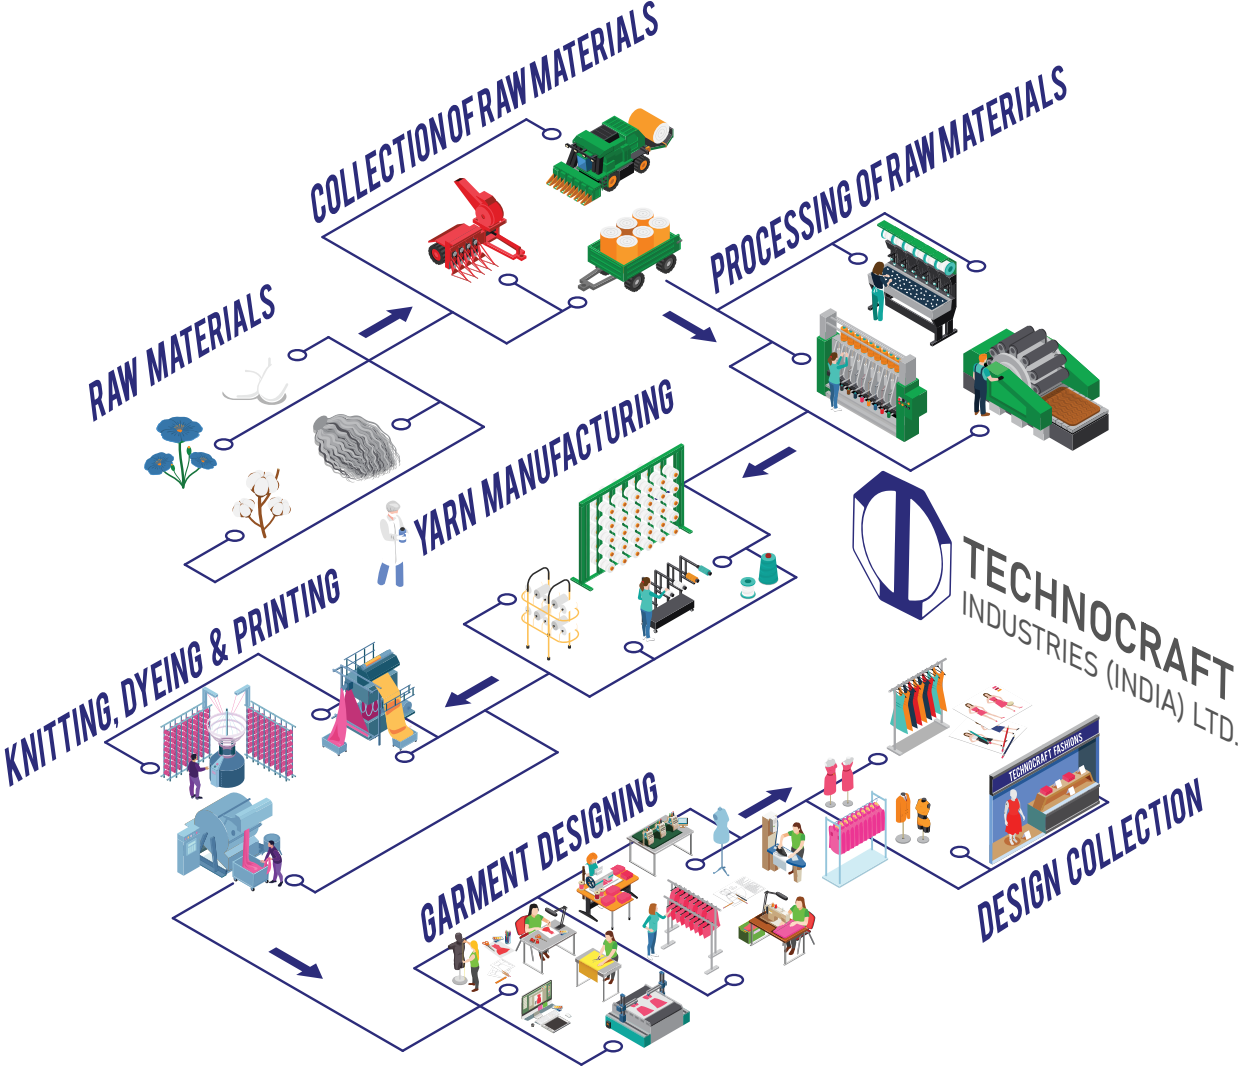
COLLECTION OF RAW MATERIALS

PROCESSING OF RAW MATERIALS

RAW MATERIALS

YARN MANUFACTURING

TECHNOCRAFT
INDUSTRIES (INDIA) LTD.

KNITTING, DYEING & PRINTING

TECHNOCRAFT FASHIONS

GARMENT DESIGNING

DESIGN COLLECTION